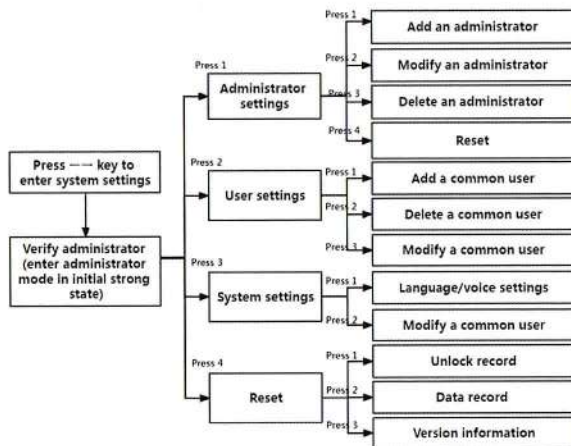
Press —— key to enter system settings

Verify administrator (enter administrator mode in initial strong state)

Press 1
Administrator settings

Press 1
Add an administrator

Press 2
Modify an administrator

Press 3
Delete an administrator

Press 4
Reset

Press 2
User settings

Press 1
Add a common user

Press 2
Delete a common user

Press 3
Modify a common user

Press 3
System settings

Press 1
Language/voice settings

Press 2
Modify a common user

Press 4
Reset

Press 1
Unlock record

Press 2
Data record

Press 3
Version information